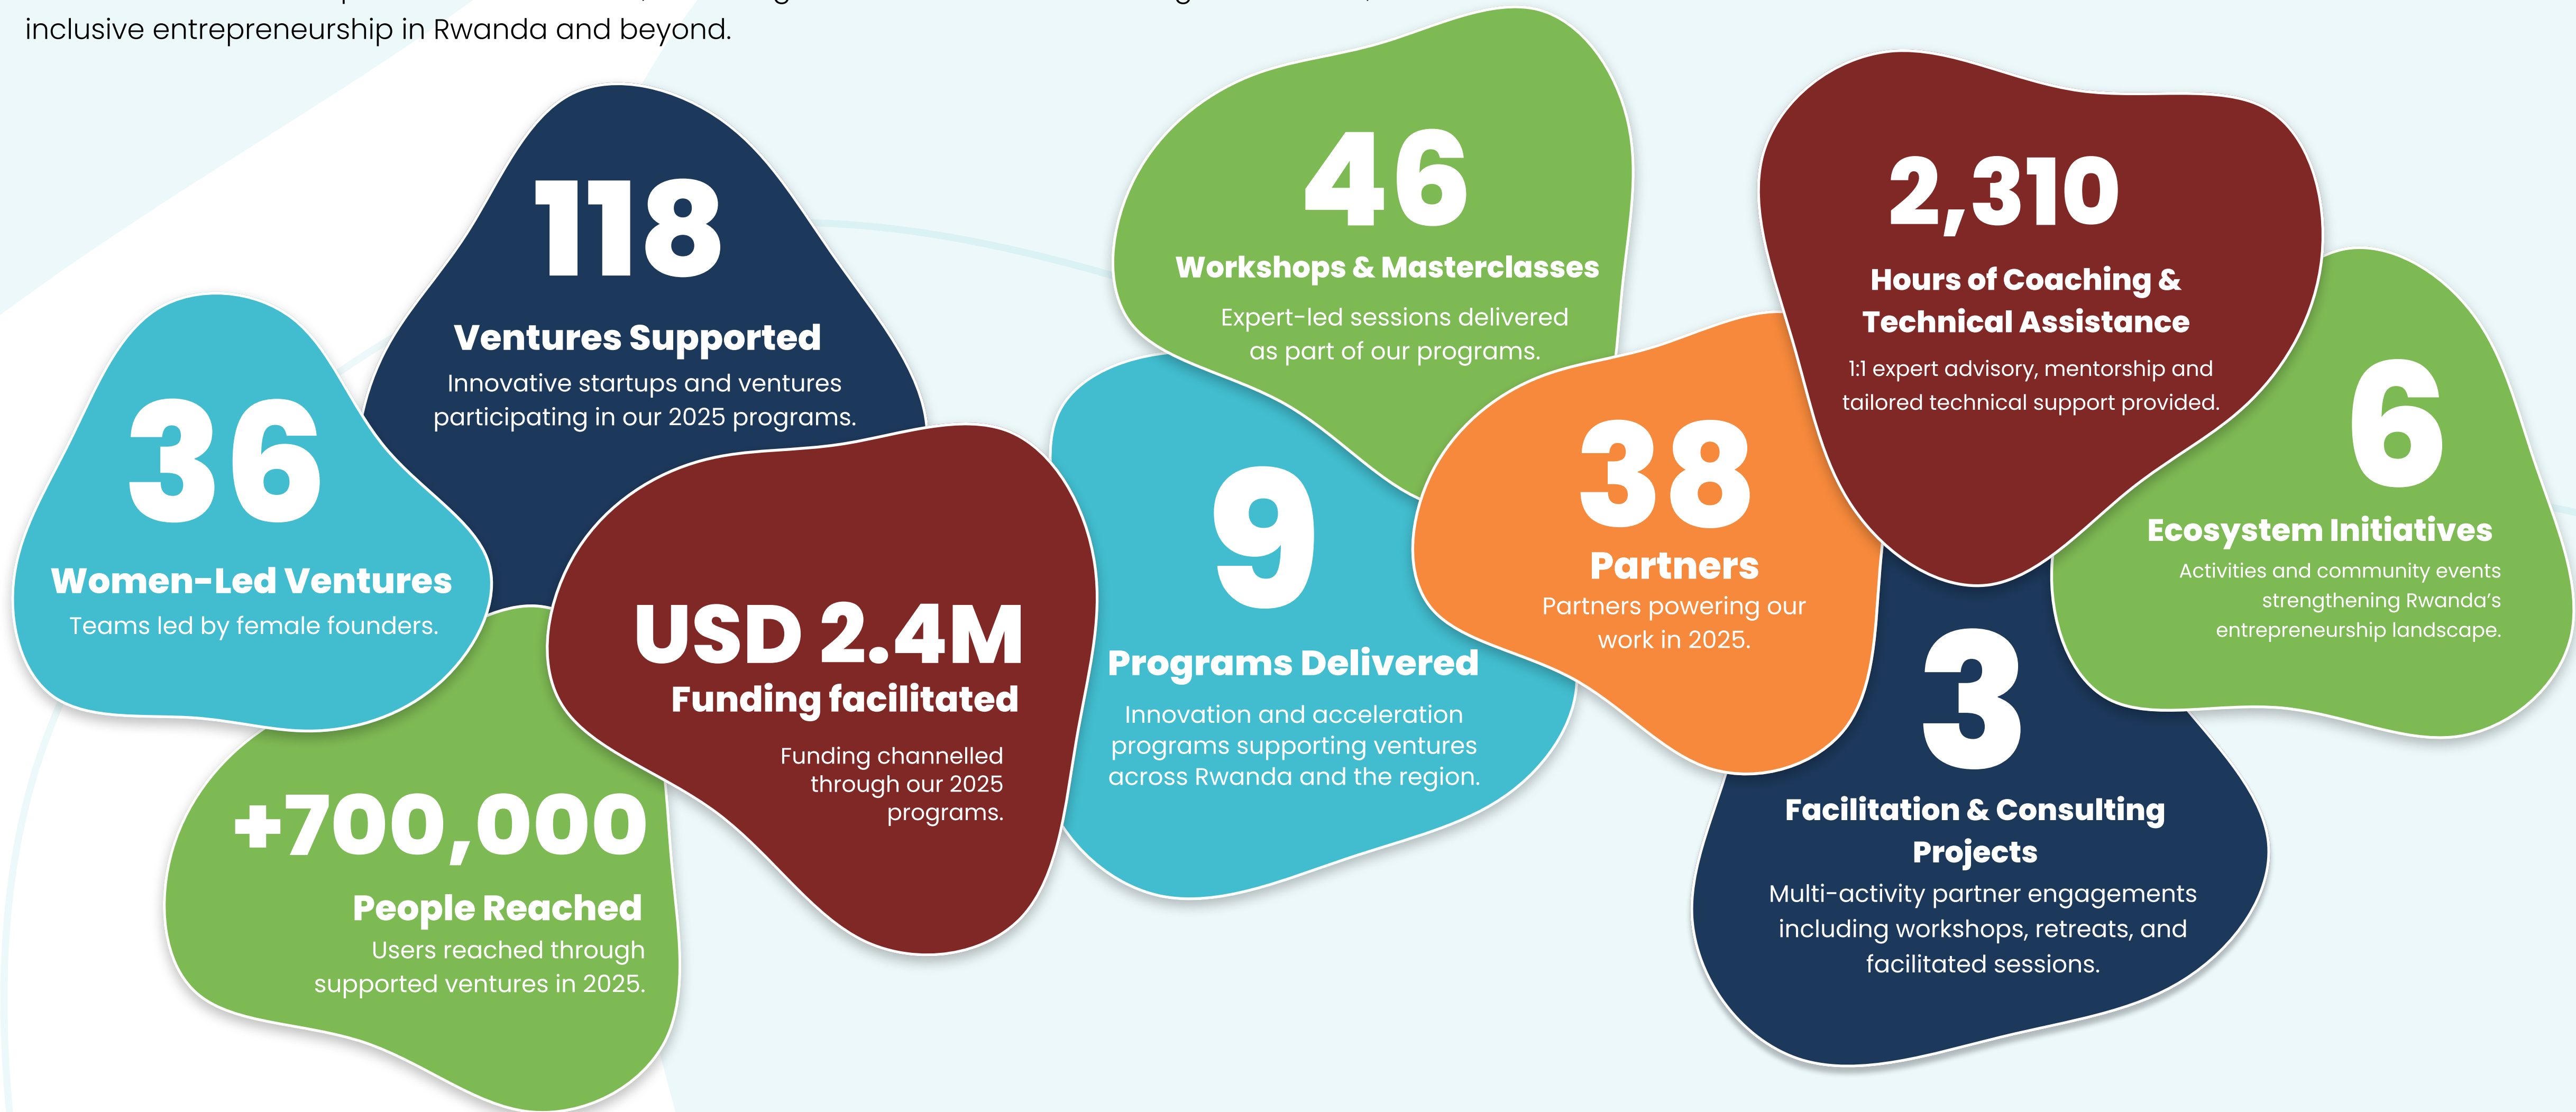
inclusive entrepreneurship in Rwanda and beyond.

118
Ventures Supported
Innovative startups and ventures participating in our 2025 programs.

36
Women-Led Ventures
Teams led by female founders.

USD 2.4M
Funding facilitated
Funding channelled through our 2025 programs.

+700,000
People Reached
Users reached through supported ventures in 2025.

46
Workshops & Masterclasses
Expert-led sessions delivered as part of our programs.

9
Programs Delivered
Innovation and acceleration programs supporting ventures across Rwanda and the region.

38
Partners
Partners powering our work in 2025.

2,310
Hours of Coaching & Technical Assistance
1:1 expert advisory, mentorship and tailored technical support provided.

6
Ecosystem Initiatives
Activities and community events strengthening Rwanda's entrepreneurship landscape.

3
Facilitation & Consulting Projects
Multi-activity partner engagements including workshops, retreats, and facilitated sessions.